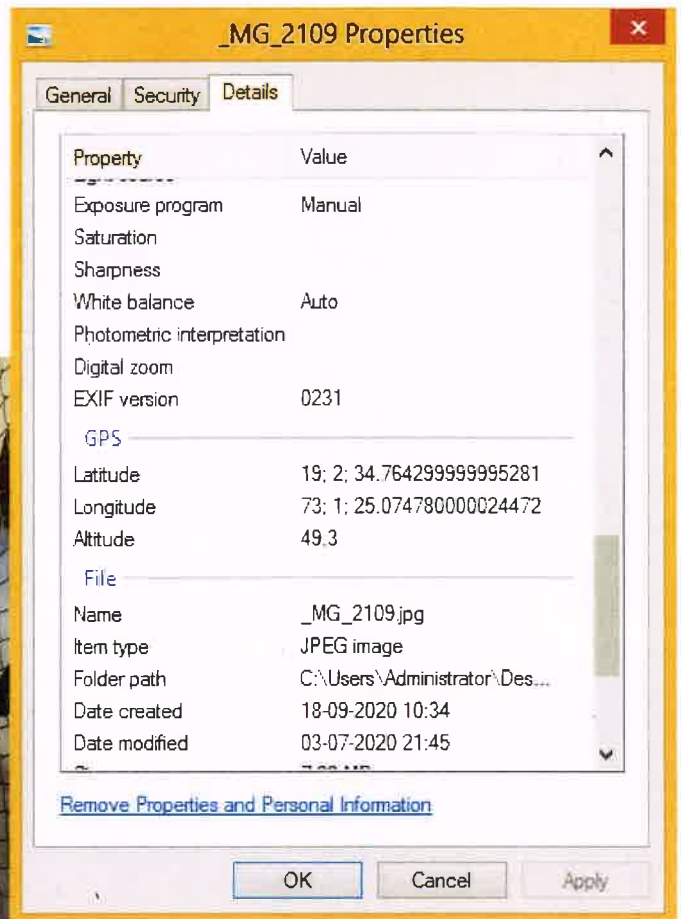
_MG_2109 Properties

General | Security | Details

| Property | Value |
|---|---|
| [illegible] | |
| Exposure program | Manual |
| Saturation | |
| Sharpness | |
| White balance | Auto |
| Photometric interpretation | |
| Digital zoom | |
| EXIF version | 0231 |

GPS

| | |
|---|---|
| Latitude | 19; 2; 34.764299999995281 |
| Longitude | 73; 1; 25.074780000024472 |
| Altitude | 49.3 |

File

| | |
|---|---|
| Name | _MG_2109.jpg |
| Item type | JPEG image |
| Folder path | C:\Users\Administrator\Des... |
| Date created | 18-09-2020 10:34 |
| Date modified | 03-07-2020 21:45 |
| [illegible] | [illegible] |

Remove Properties and Personal Information

OK Cancel Apply